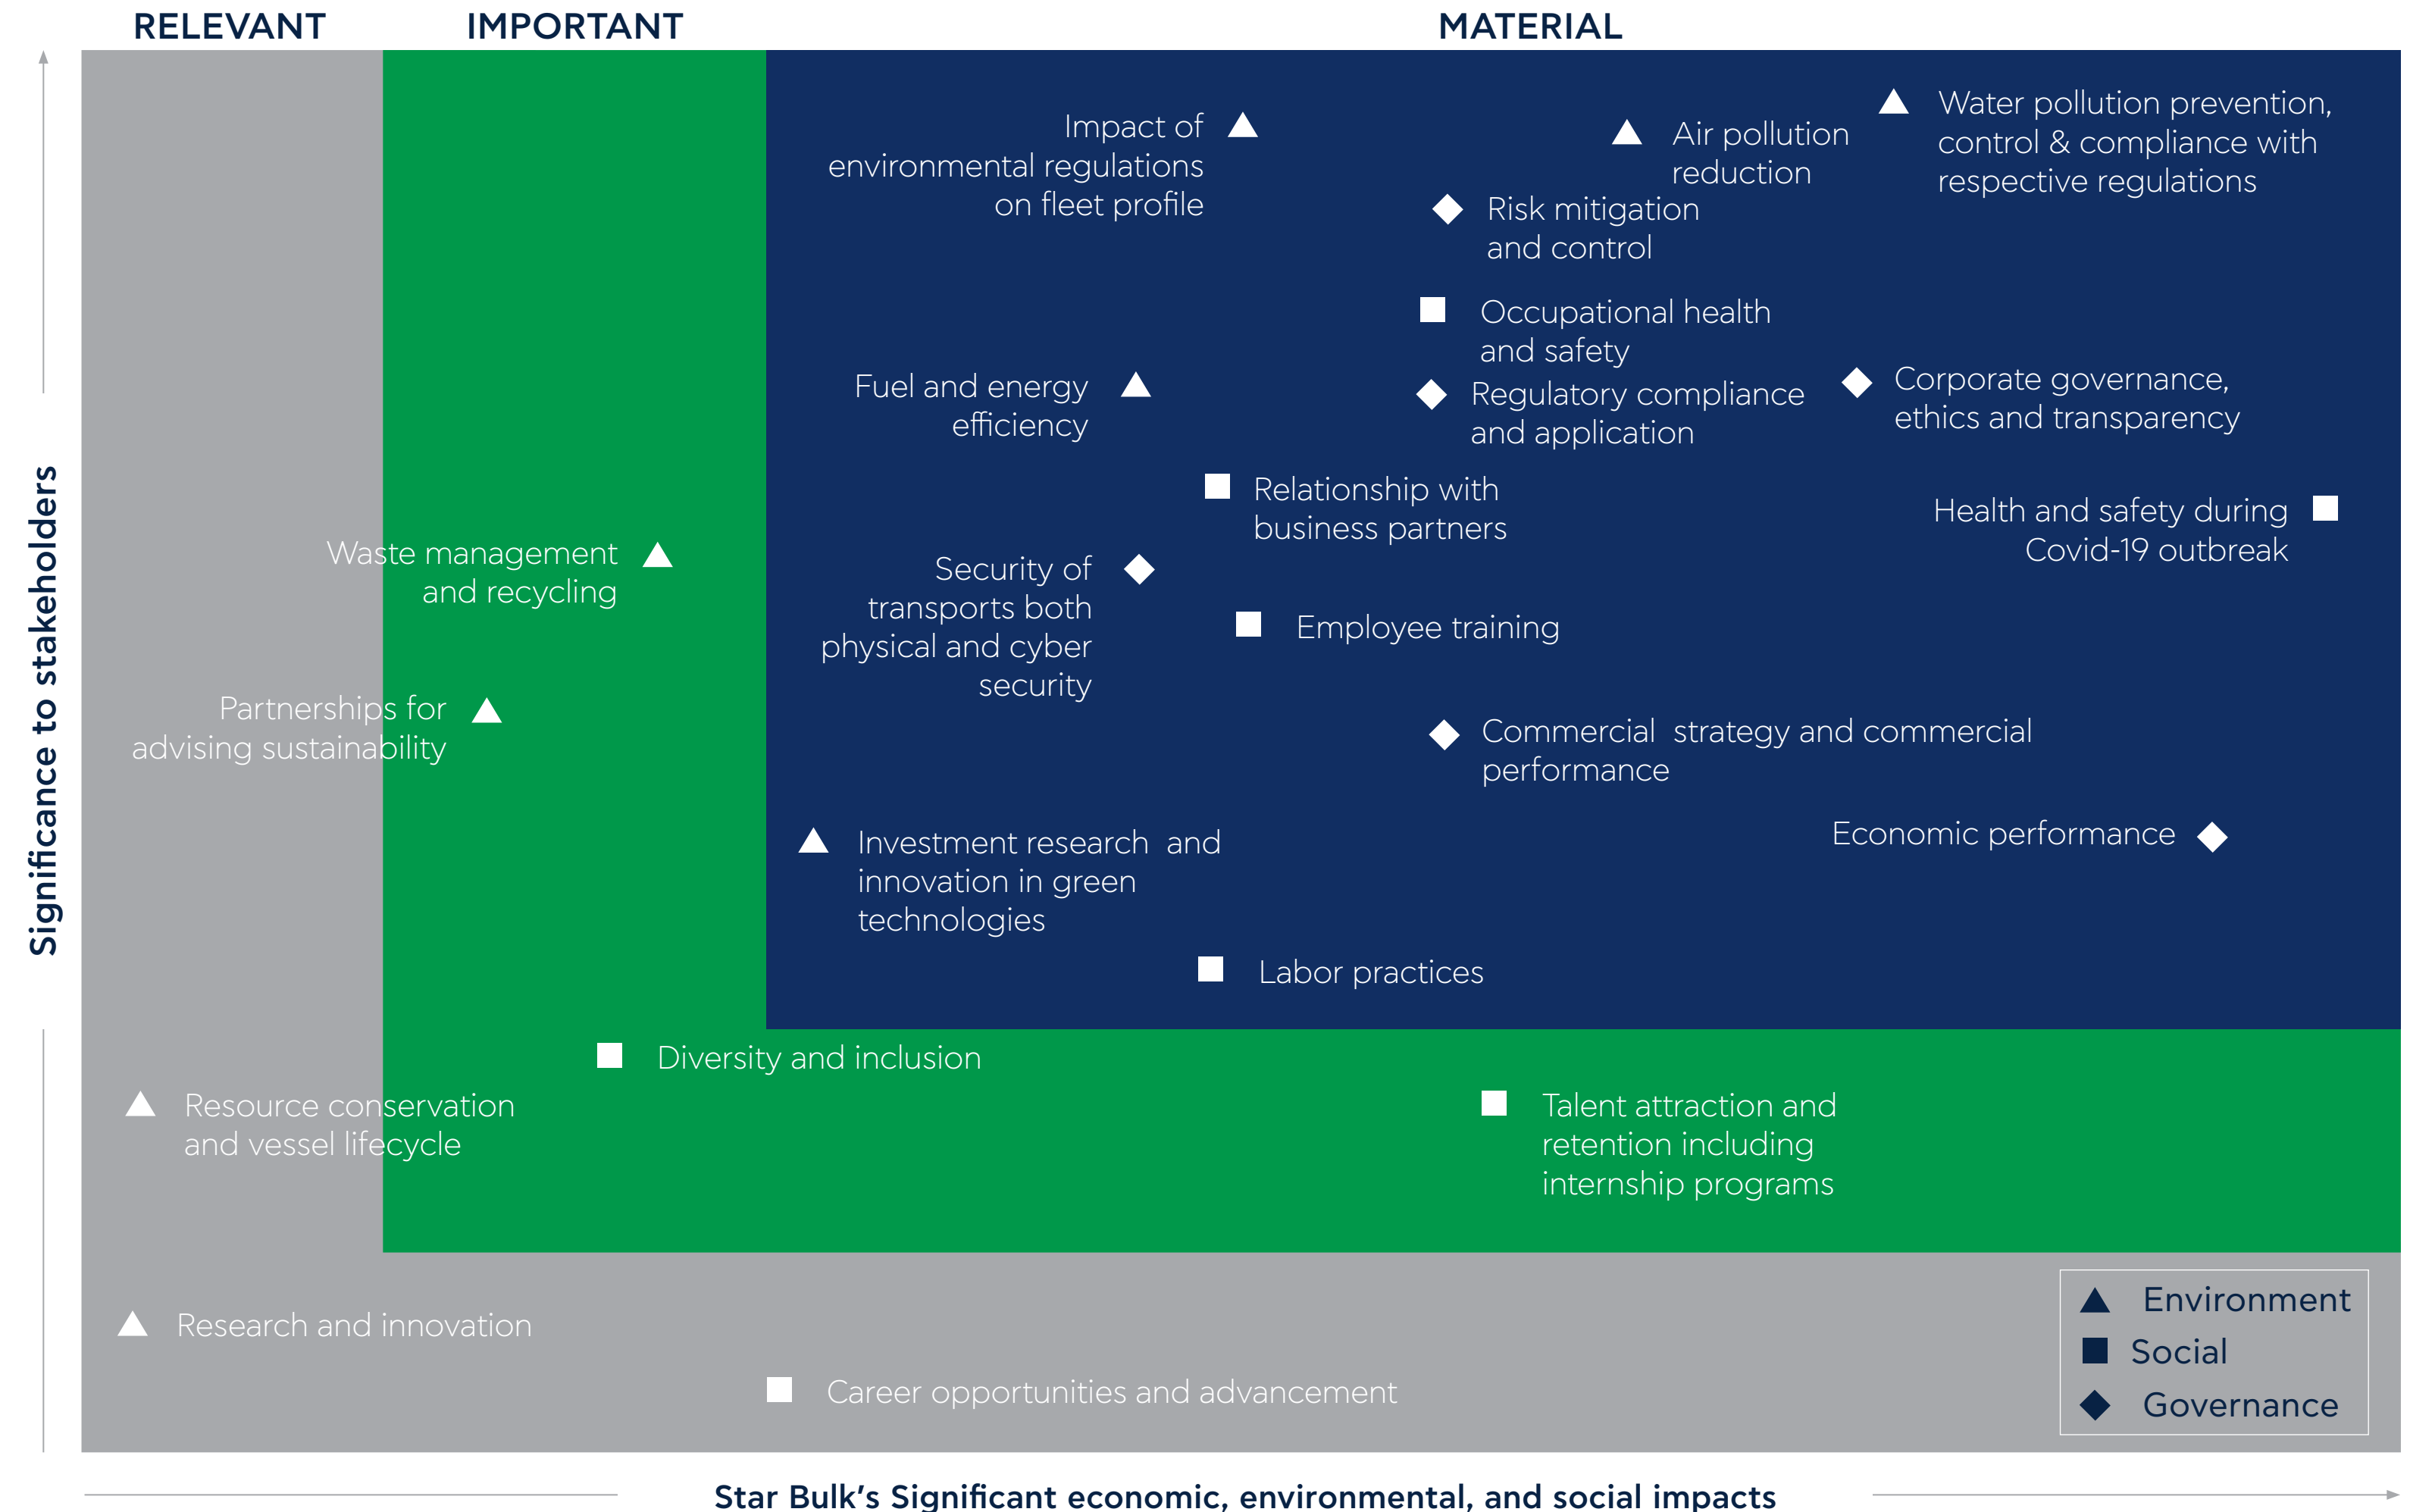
RELEVANT IMPORTANT MATERIAL

Significance to stakeholders

Impact of environmental regulations on fleet profile

Air pollution reduction

Water pollution prevention, control & compliance with respective regulations

Risk mitigation and control

Occupational health and safety

Fuel and energy efficiency

Regulatory compliance and application

Corporate governance, ethics and transparency

Relationship with business partners

Health and safety during Covid-19 outbreak

Waste management and recycling

Security of transports both physical and cyber security

Employee training

Partnerships for advising sustainability

Commercial strategy and commercial performance

Economic performance

Investment research and innovation in green technologies

Labor practices

Diversity and inclusion

Resource conservation and vessel lifecycle

Talent attraction and retention including internship programs

Research and innovation

Career opportunities and advancement

Environment
Social
Governance

Star Bulk's Significant economic, environmental, and social impacts